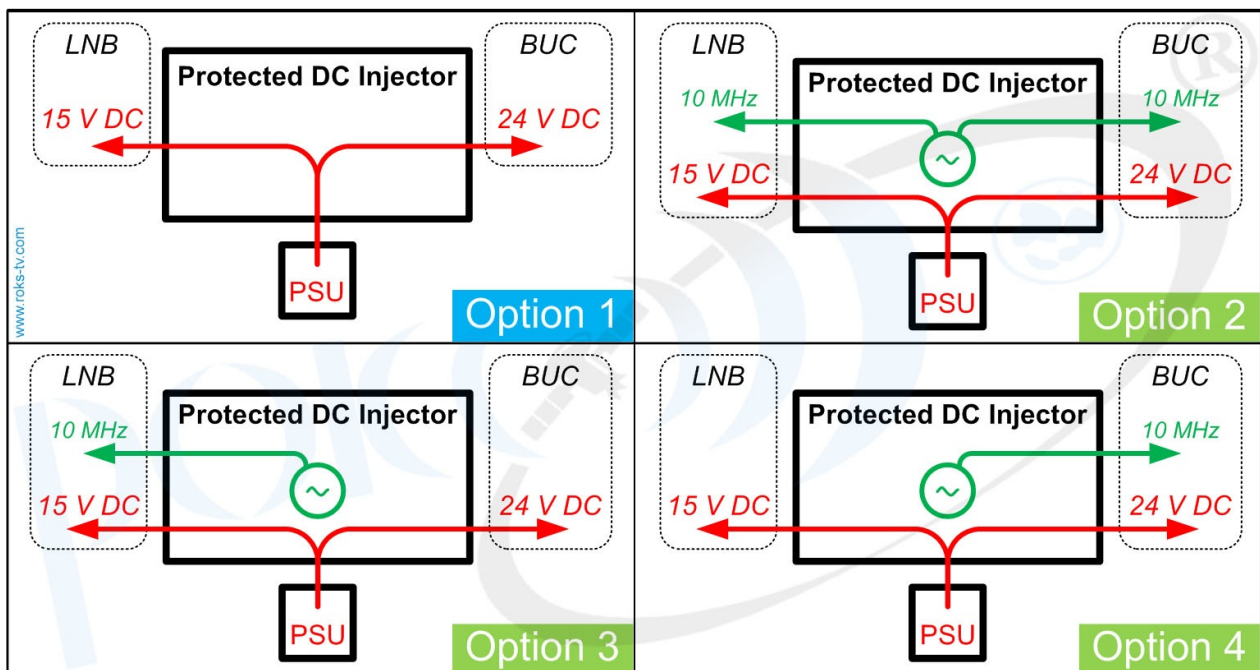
LNB

Protected DC Injector

BUC

15 V DC

24 V DC

www.roks-tv.com

PSU

Option 1

LNB

Protected DC Injector

BUC

10 MHz

10 MHz

15 V DC

24 V DC

PSU

Option 2

LNB

Protected DC Injector

BUC

10 MHz

15 V DC

24 V DC

PSU

Option 3

LNB

Protected DC Injector

BUC

10 MHz

15 V DC

24 V DC

PSU

Option 4